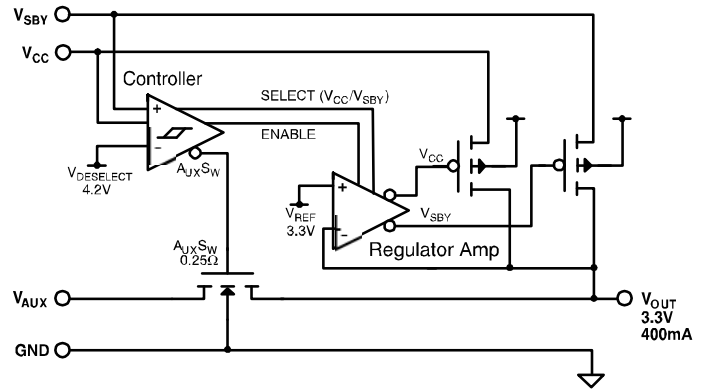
$V_{SBY}$
$V_{CC}$
Controller
SELECT ($V_{CC}$/$V_{SBY}$)
ENABLE
+
–
$V_{DESELECT}$
4.2V
$A_{UX}S_W$
$V_{CC}$
+
–
$V_{REF}$
3.3V
$V_{SBY}$
Regulator Amp
$A_{UX}S_W$
0.25Ω
$V_{AUX}$
$V_{OUT}$
3.3V
400mA
GND